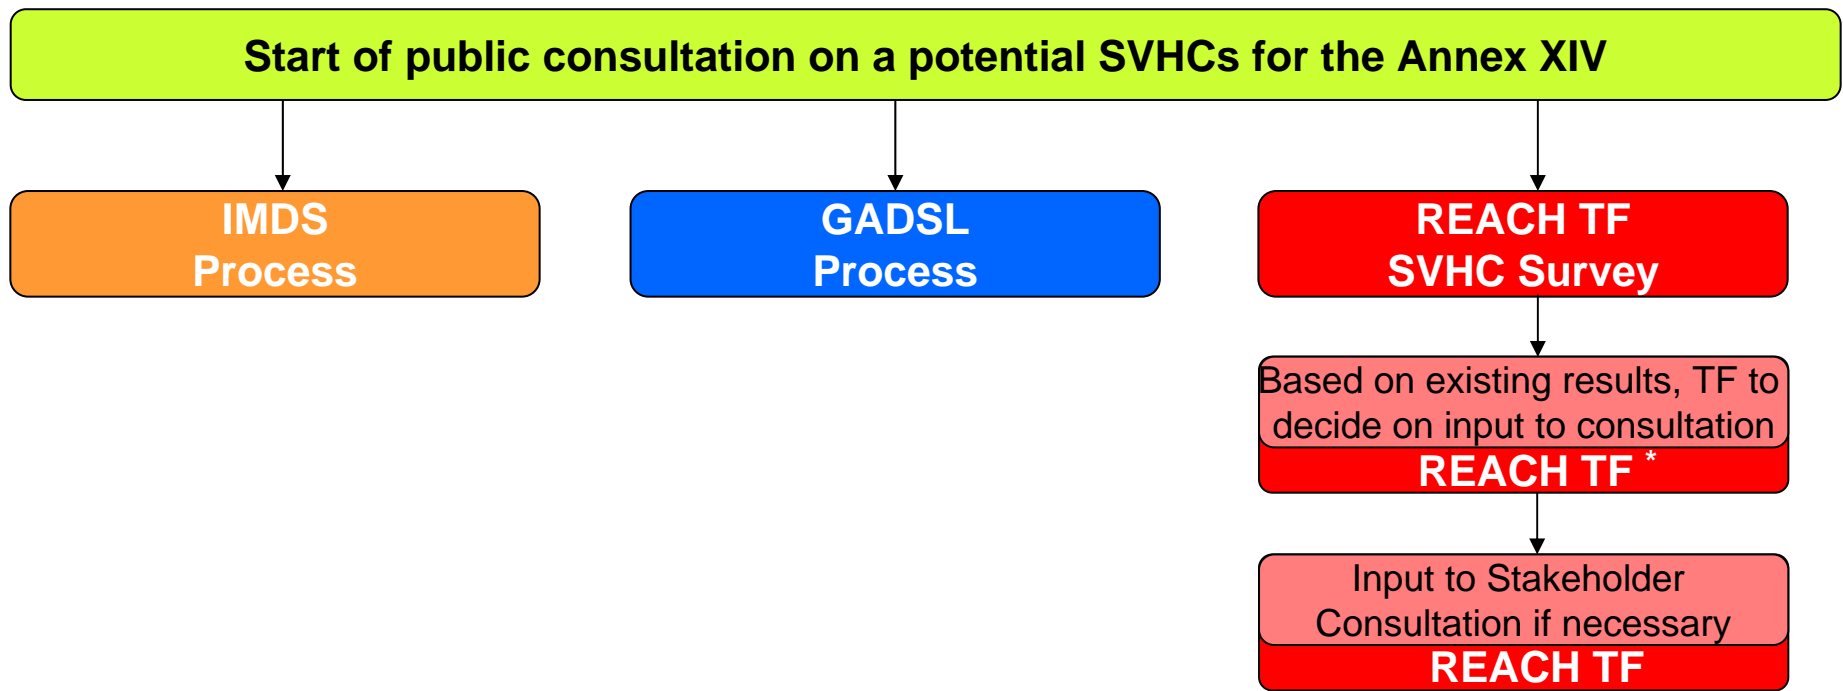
Start of public consultation on a potential SVHCs for the Annex XIV

IMDS
Process

GADSL
Process

REACH TF
SVHC Survey

Based on existing results, TF to decide on input to consultation
REACH TF *

Input to Stakeholder Consultation if necessary
REACH TF